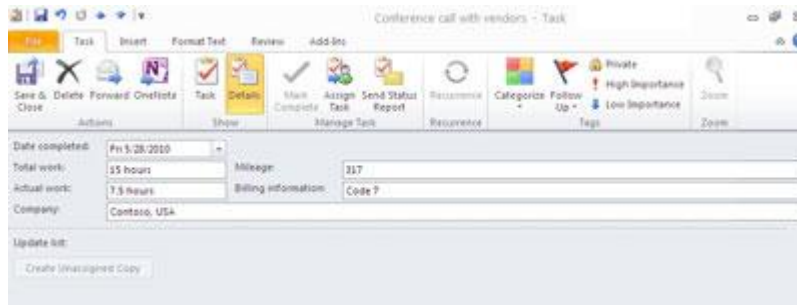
Conference call with vendors - Task

File Task Insert Format Text Review Add-Ins

Save & Close Delete Forward OneNote
Actions

Task Details
Show

Mark Complete Assign Task Send Status Report
Manage Task

Recurrence
Recurrence

Categorize Follow Up
Private
High Importance
Low Importance
Tags

Zoom
Zoom

Date completed: Fri 5/28/2010
Total work: 15 hours
Mileage: 317
Actual work: 7.5 hours
Billing information: Code 7
Company: Contoso, USA

Update list:

Create Unassigned Copy